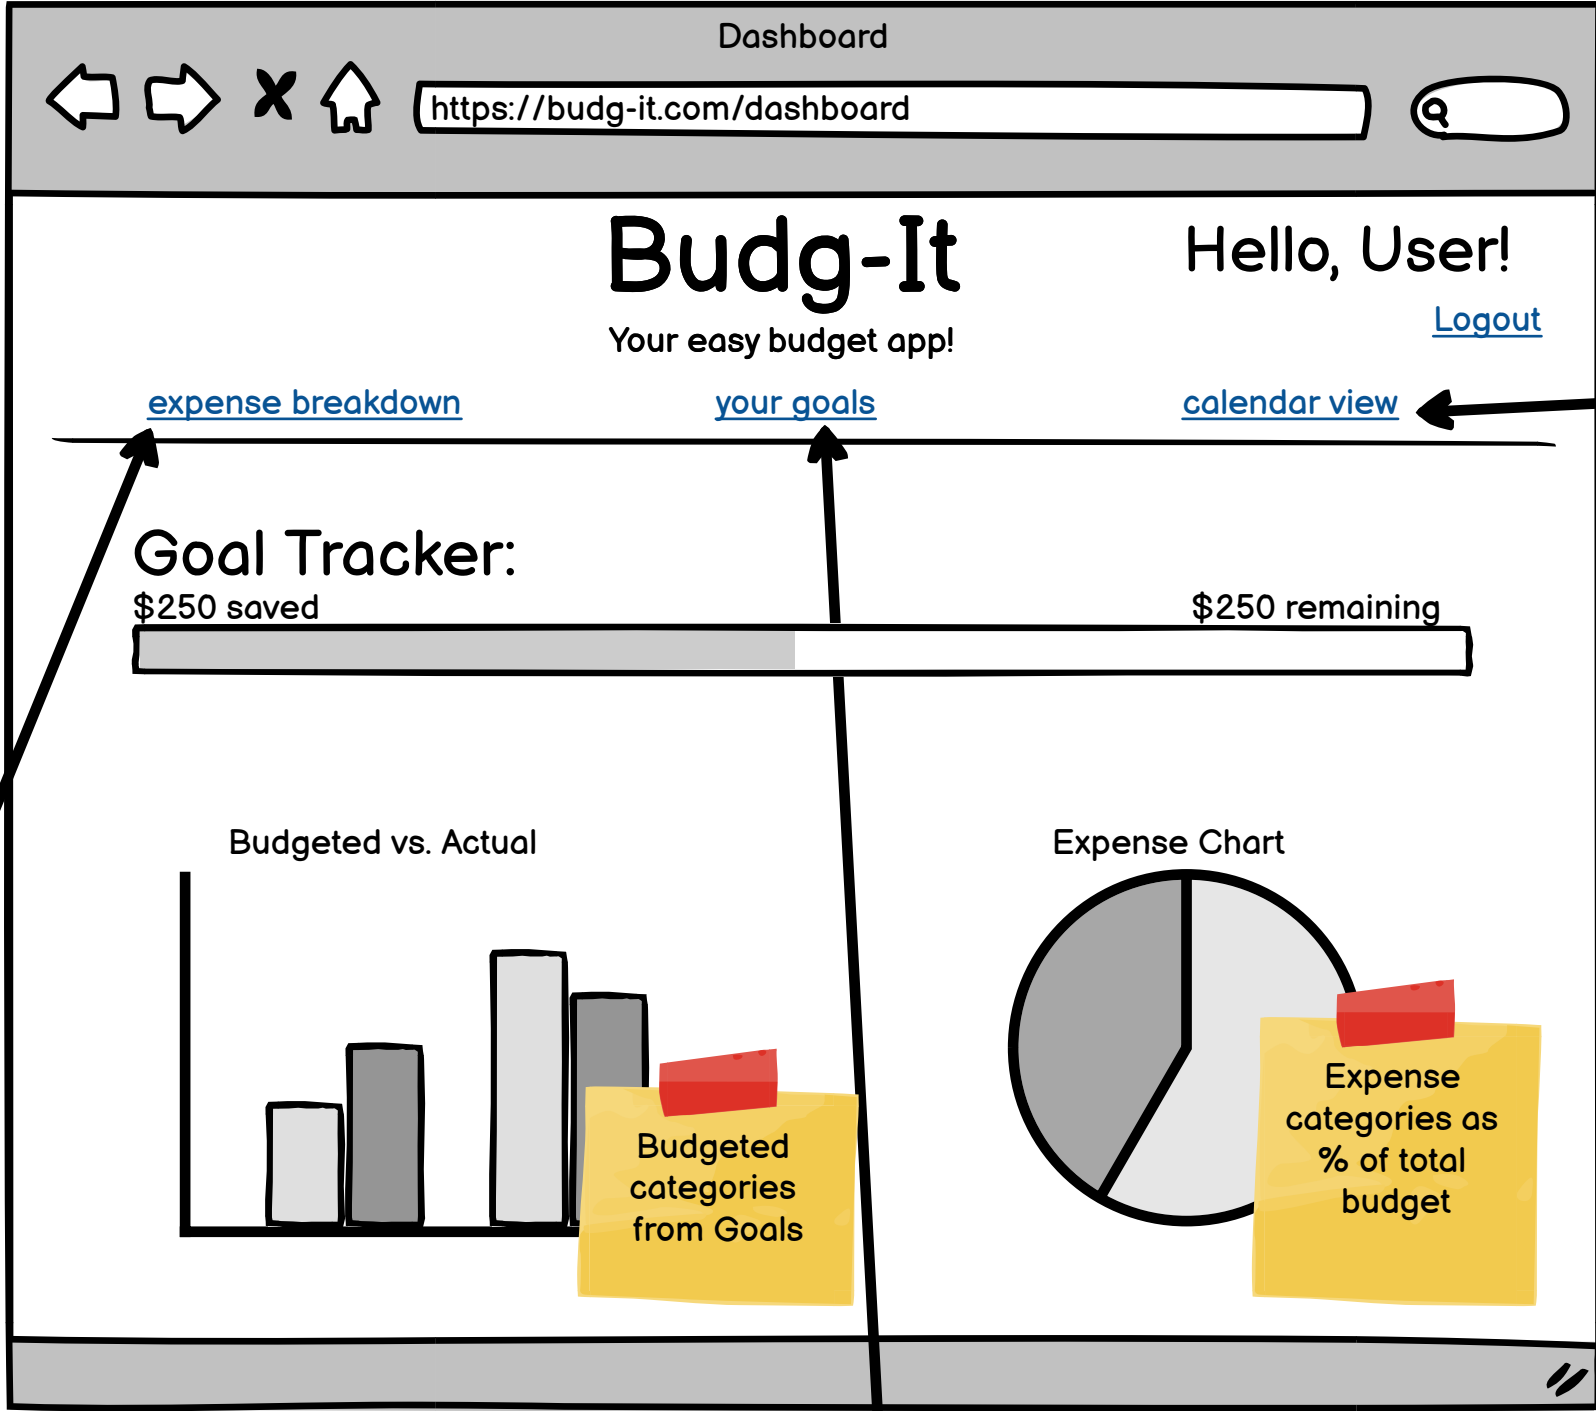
Dashboard

https://budg-it.com/dashboard

Budg-It

Your easy budget app!

Hello, User!

Logout

expense breakdown

your goals

calendar view

Goal Tracker:

$250 saved

$250 remaining

Budgeted vs. Actual

Budgeted categories from Goals

Expense Chart

Expense categories as % of total budget